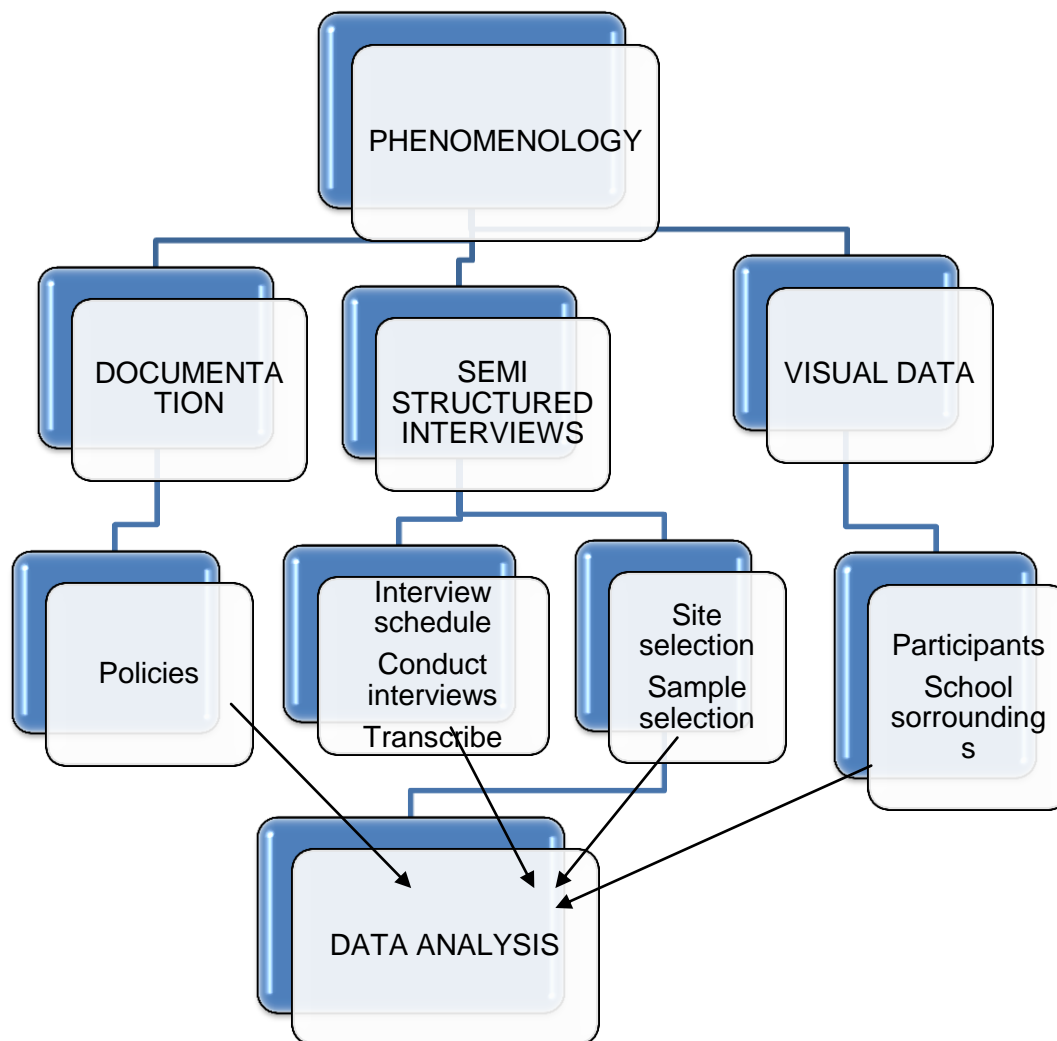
PHENOMENOLOGY

DOCUMENTATION

SEMI STRUCTURED INTERVIEWS

VISUAL DATA

Policies

Interview schedule
Conduct interviews
Transcribe

Site selection
Sample selection

Participants
School sorroundings

DATA ANALYSIS